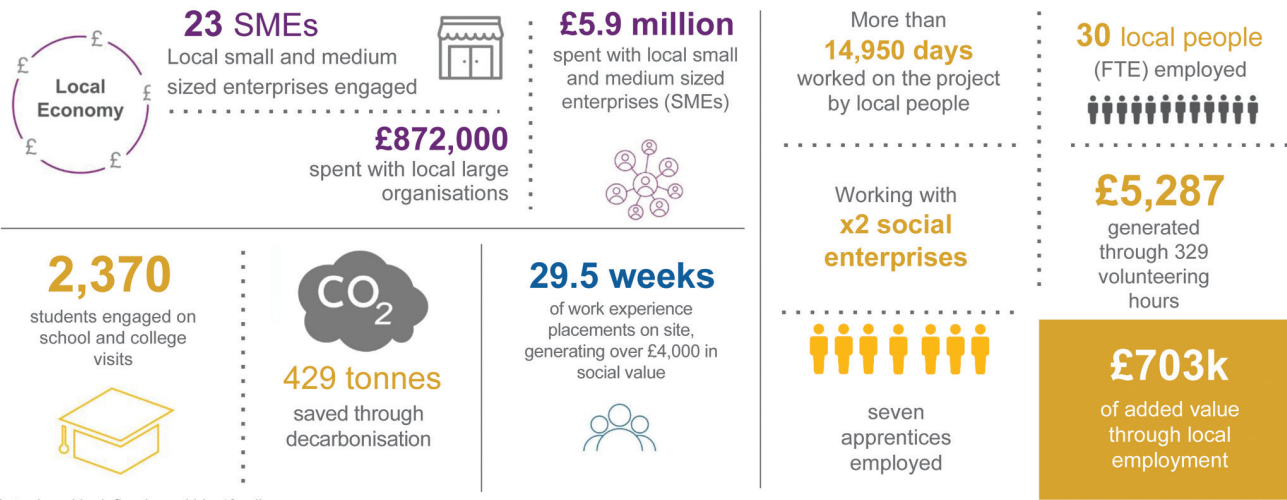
£
£
Local Economy
£
£
£

23 SMEs
Local small and medium sized enterprises engaged

£872,000
spent with local large organisations

£5.9 million
spent with local small and medium sized enterprises (SMEs)

More than
14,950 days
worked on the project by local people

Working with
x2 social enterprises

seven apprentices employed

30 local people
(FTE) employed

£5,287
generated through 329 volunteering hours

£703k
of added value through local employment

2,370
students engaged on school and college visits

$CO_2$
429 tonnes
saved through decarbonisation

29.5 weeks
of work experience placements on site, generating over £4,000 in social value

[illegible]